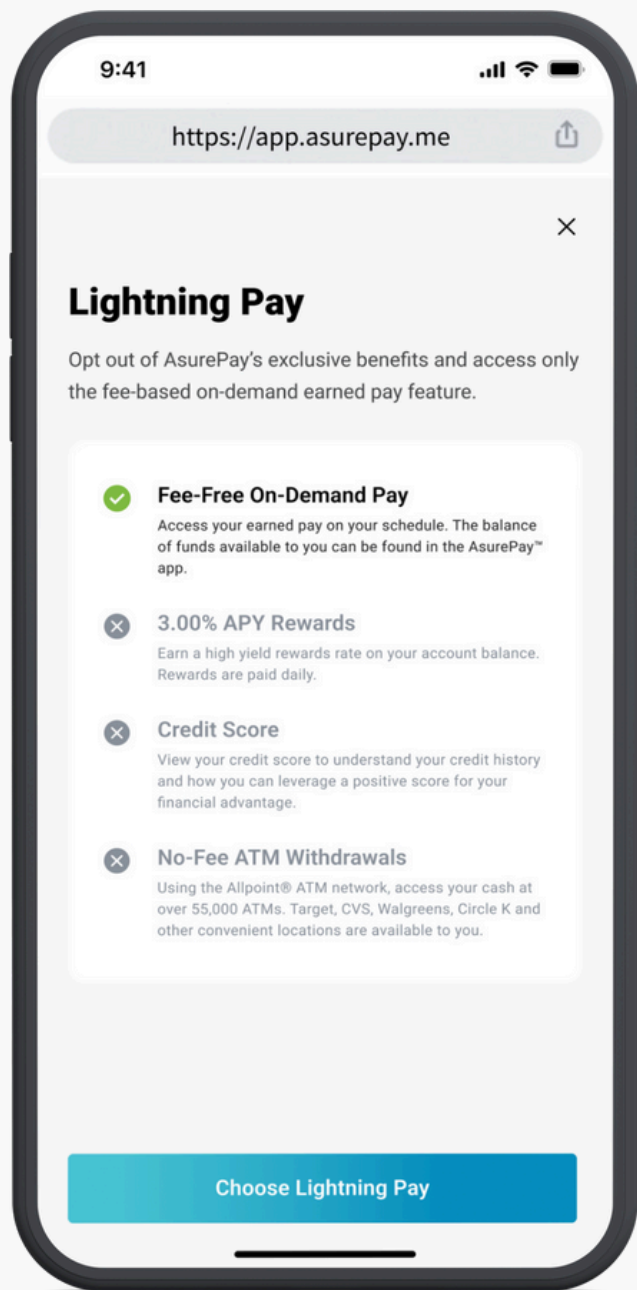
9:41

https://app.asurepay.me

×

Lightning Pay

Opt out of AsurePay's exclusive benefits and access only the fee-based on-demand earned pay feature.

Fee-Free On-Demand Pay
Access your earned pay on your schedule. The balance of funds available to you can be found in the AsurePay™ app.

3.00% APY Rewards
Earn a high yield rewards rate on your account balance. Rewards are paid daily.

Credit Score
View your credit score to understand your credit history and how you can leverage a positive score for your financial advantage.

No-Fee ATM Withdrawals
Using the Allpoint® ATM network, access your cash at over 55,000 ATMs. Target, CVS, Walgreens, Circle K and other convenient locations are available to you.

Choose Lightning Pay